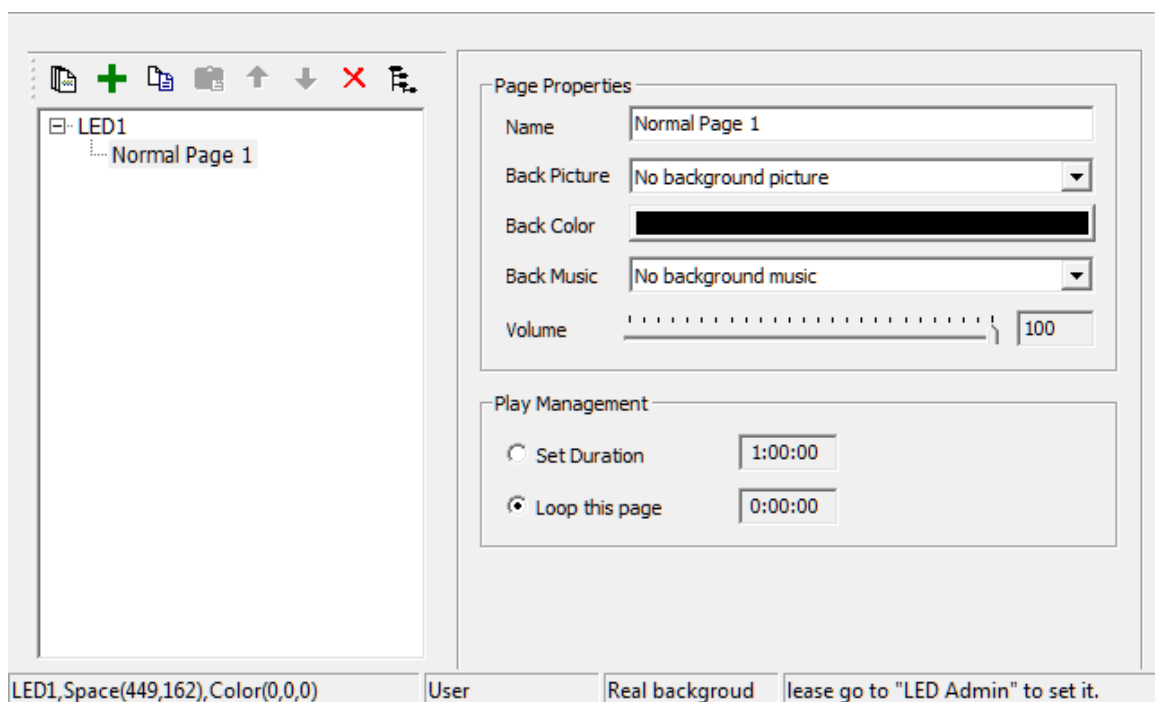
LED1
Normal Page 1

Page Properties
Name
Normal Page 1
Back Picture
No background picture
Back Color
Back Music
No background music
Volume
100

Play Management
Set Duration
1:00:00
Loop this page
0:00:00

LED1,Space(449,162),Color(0,0,0)
User
Real backgroud
lease go to "LED Admin" to set it.